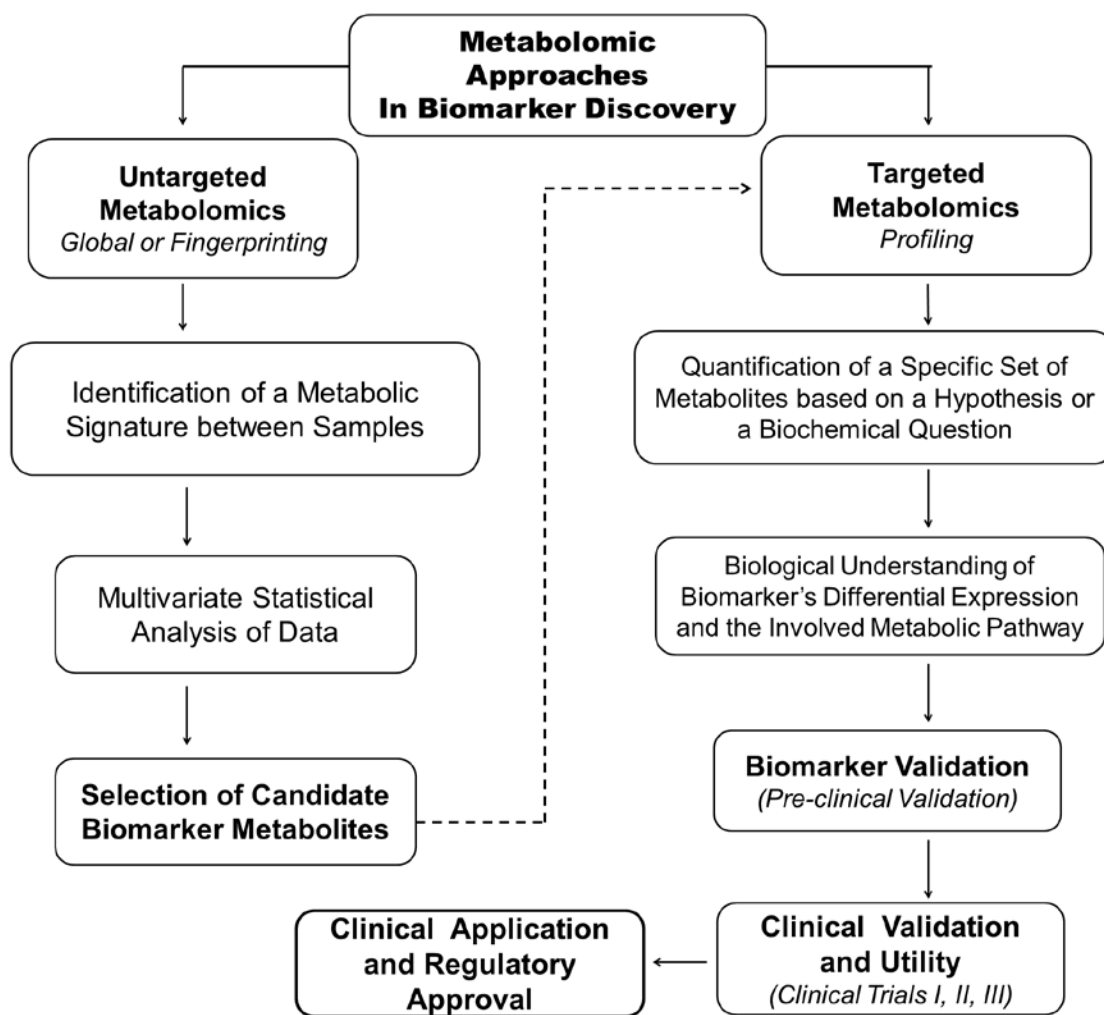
Metabolomic Approaches In Biomarker Discovery

Untargeted Metabolomics
Global or Fingerprinting

Identification of a Metabolic Signature between Samples

Multivariate Statistical Analysis of Data

Selection of Candidate Biomarker Metabolites

Targeted Metabolomics
Profiling

Quantification of a Specific Set of Metabolites based on a Hypothesis or a Biochemical Question

Biological Understanding of Biomarker's Differential Expression and the Involved Metabolic Pathway

Biomarker Validation
(Pre-clinical Validation)

Clinical Validation and Utility
(Clinical Trials I, II, III)

Clinical Application and Regulatory Approval